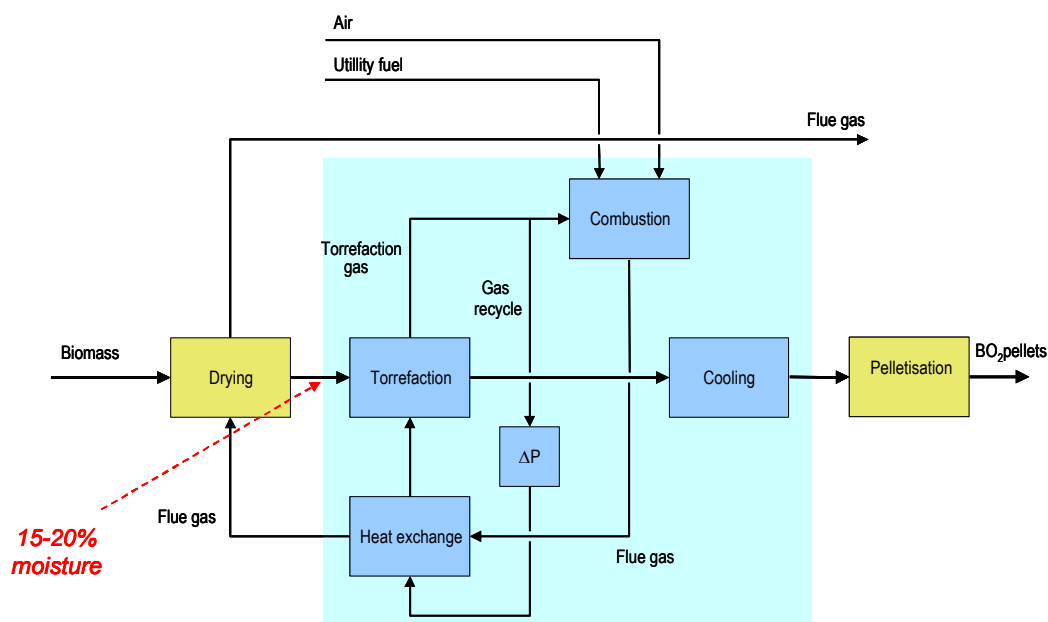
Air

Utillity fuel

Flue gas

Combustion

Torrefaction gas

Gas recycle

Biomass

Drying

Torrefaction

Cooling

Pelletisation

BO$_2$pellets

$\Delta$P

Flue gas

Heat exchange

15-20% moisture

Flue gas